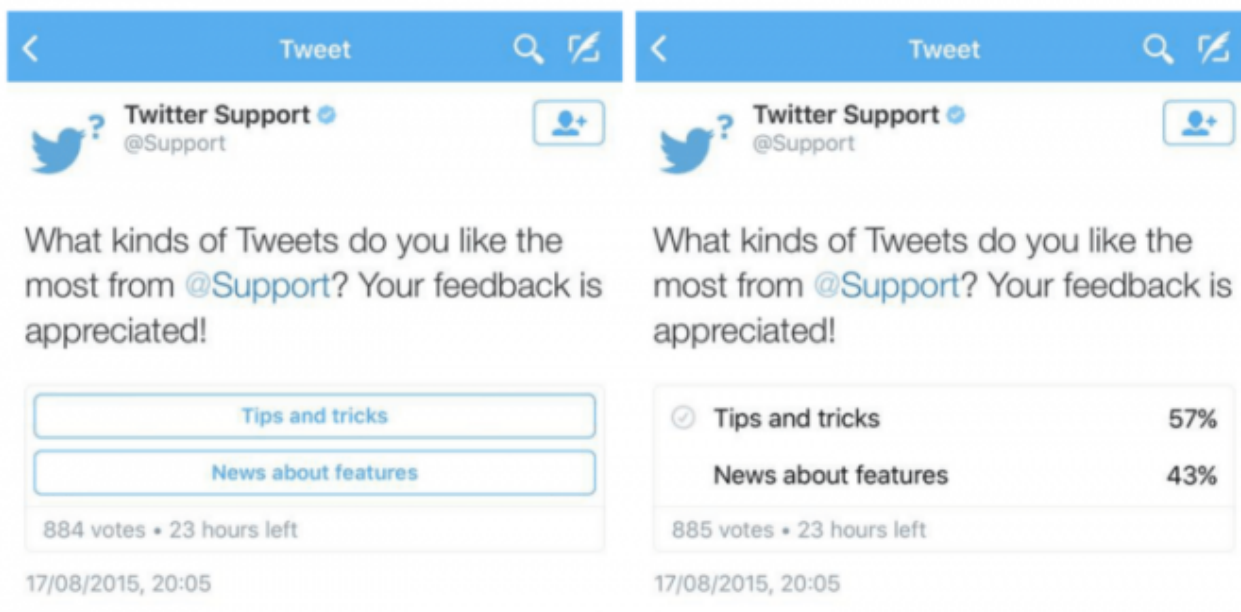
Tweet

Twitter Support
@Support

What kinds of Tweets do you like the most from @Support? Your feedback is appreciated!

Tips and tricks

News about features

884 votes • 23 hours left

17/08/2015, 20:05

Tweet

Twitter Support
@Support

What kinds of Tweets do you like the most from @Support? Your feedback is appreciated!

Tips and tricks 57%

News about features 43%

885 votes • 23 hours left

17/08/2015, 20:05